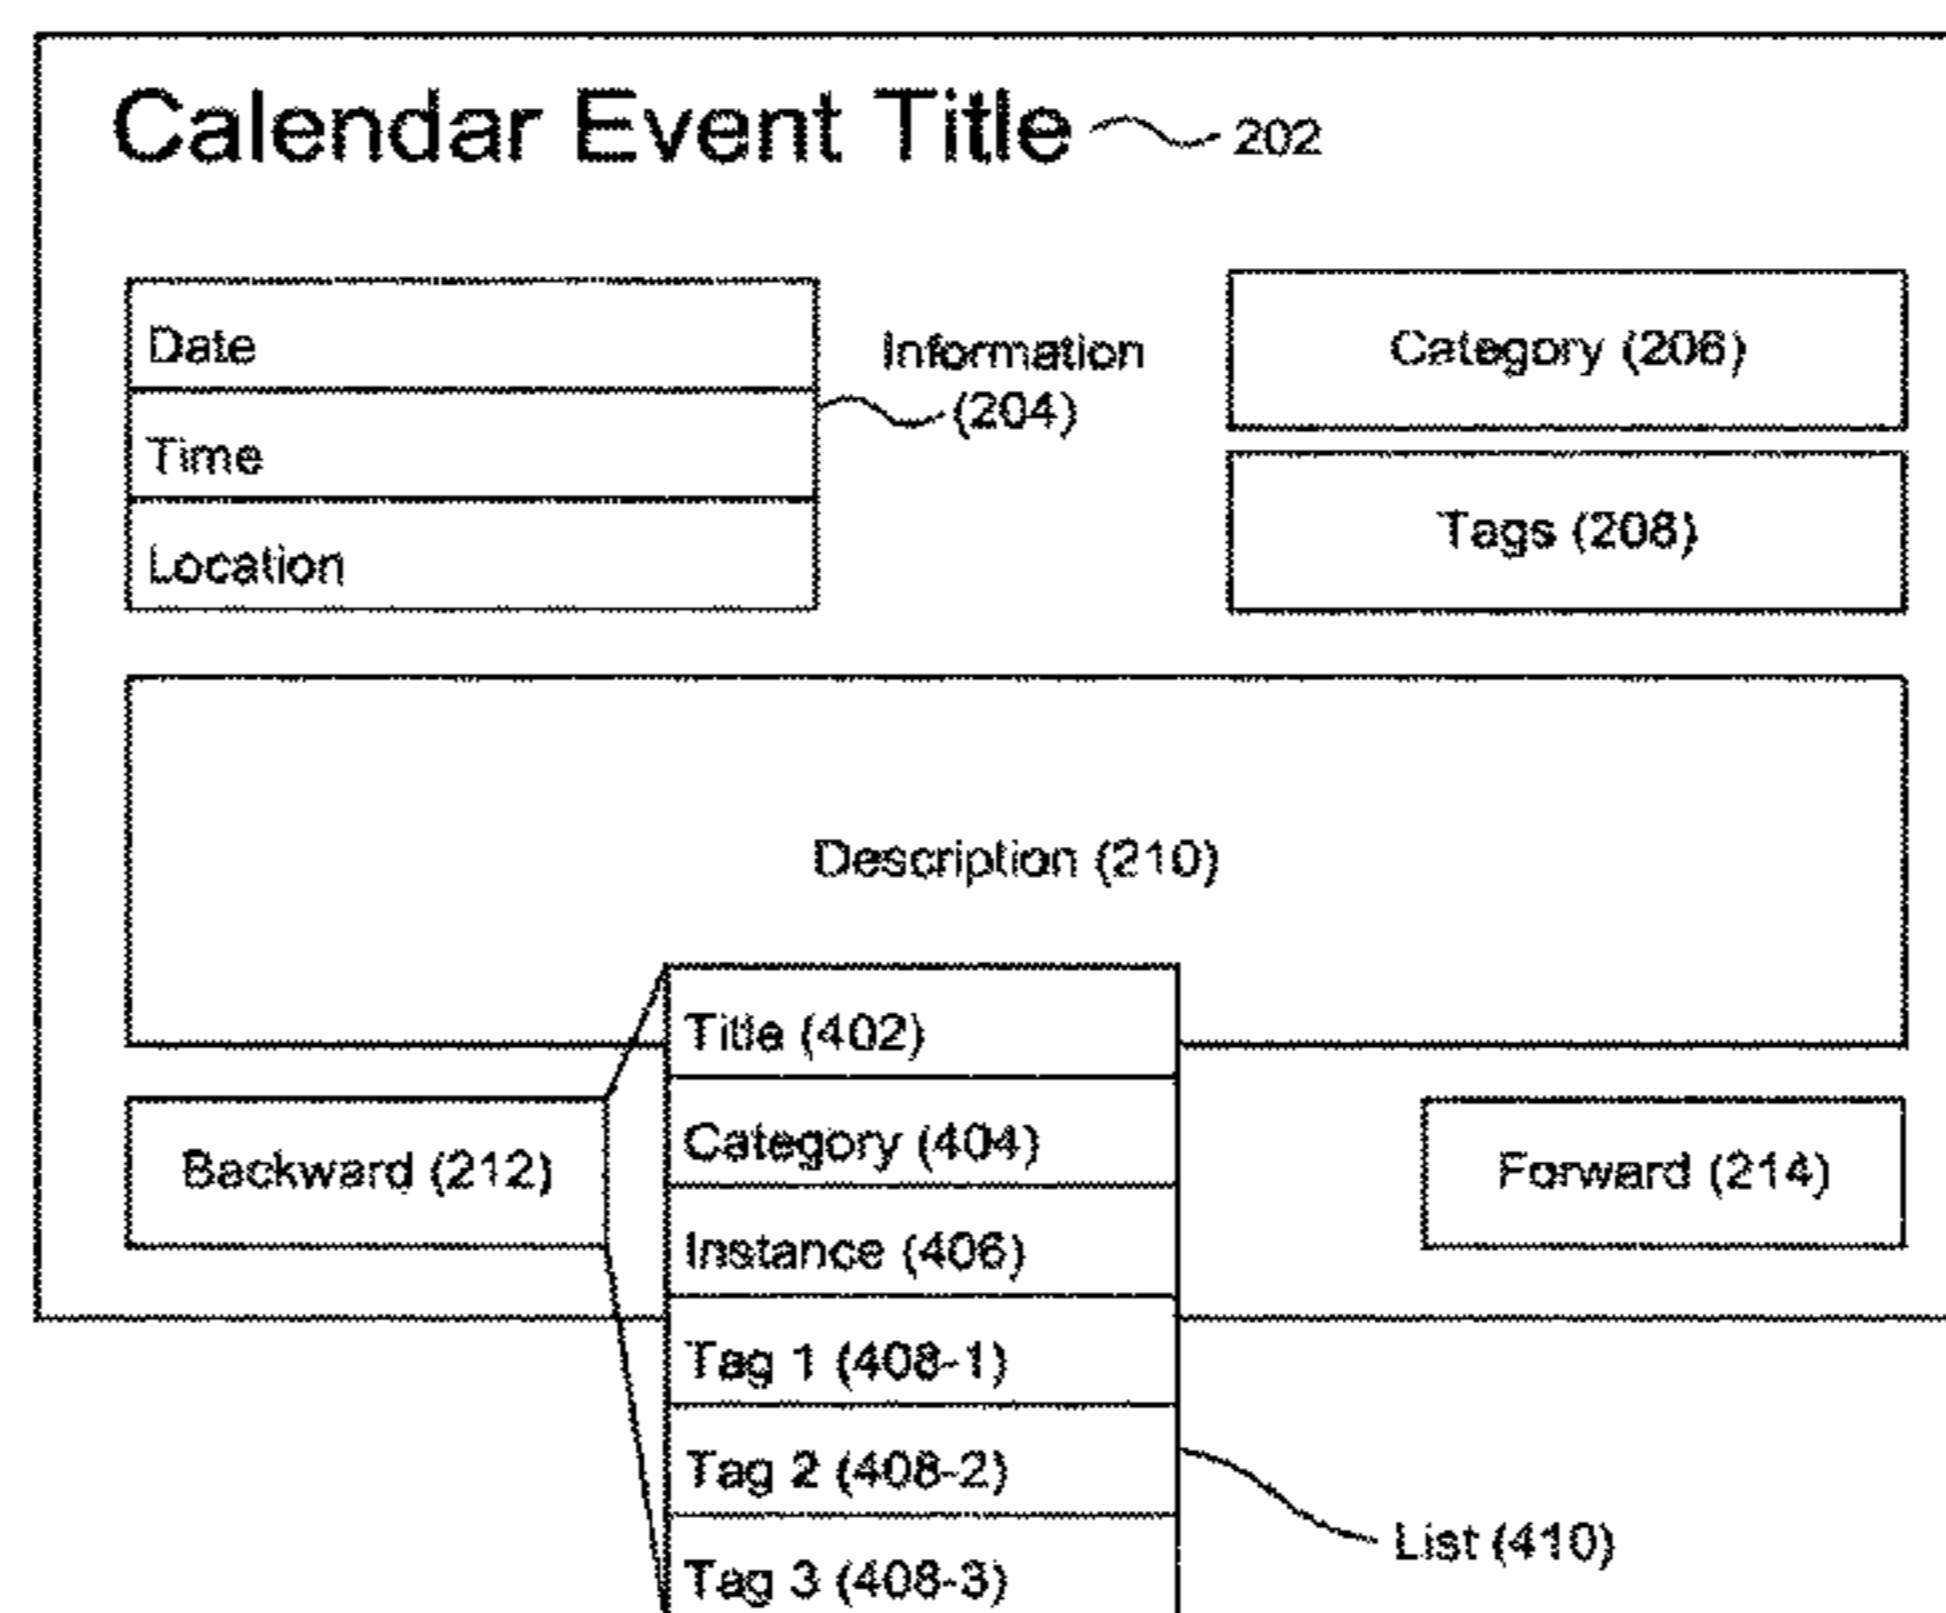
Calendar Event Title 202

Date

Time

Location

Information (204)

Category (206)

Tags (208)

Description (210)

Backward (212)

Title (402)

Category (404)

Instance (406)

Tag 1 (408-1)

Tag 2 (408-2)

Tag 3 (408-3)

Forward (214)

List (410)